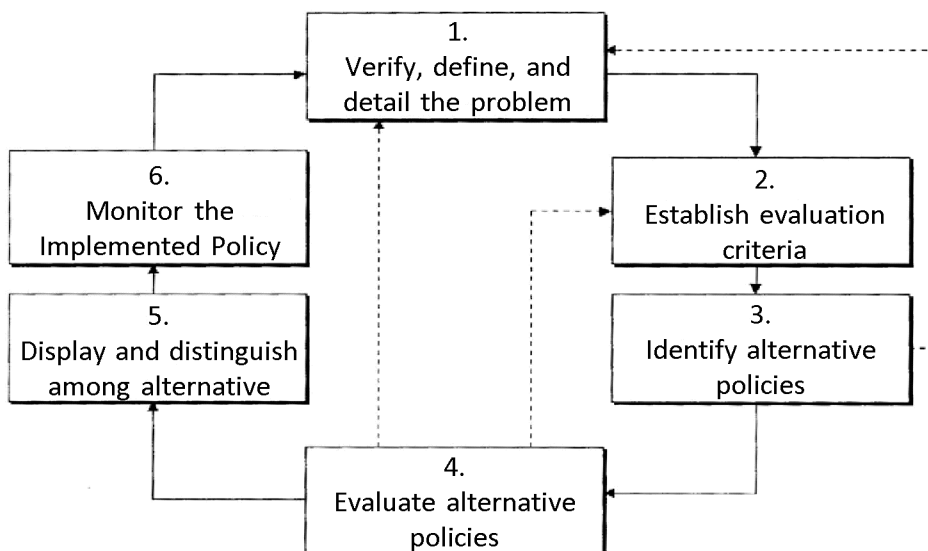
1.
Verify, define, and detail the problem

6.
Monitor the Implemented Policy

2.
Establish evaluation criteria

5.
Display and distinguish among alternative

3.
Identify alternative policies

4.
Evaluate alternative policies